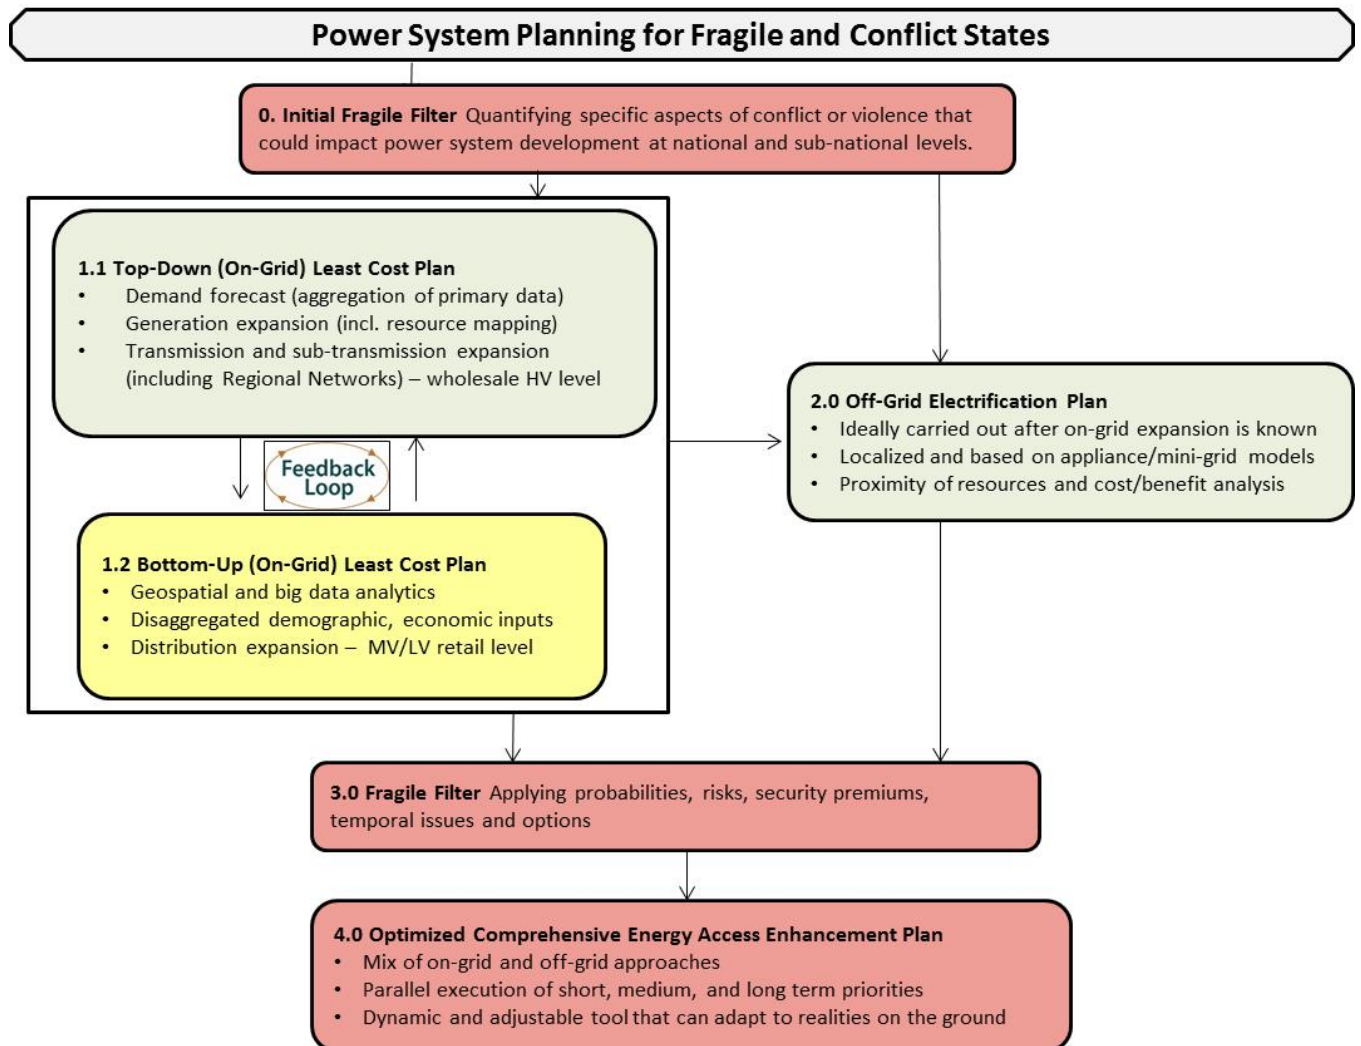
Power System Planning for Fragile and Conflict States

0. Initial Fragile Filter Quantifying specific aspects of conflict or violence that could impact power system development at national and sub-national levels.

1.1 Top-Down (On-Grid) Least Cost Plan
• Demand forecast (aggregation of primary data)
• Generation expansion (incl. resource mapping)
• Transmission and sub-transmission expansion (including Regional Networks) – wholesale HV level

Feedback Loop

1.2 Bottom-Up (On-Grid) Least Cost Plan
• Geospatial and big data analytics
• Disaggregated demographic, economic inputs
• Distribution expansion – MV/LV retail level

2.0 Off-Grid Electrification Plan
• Ideally carried out after on-grid expansion is known
• Localized and based on appliance/mini-grid models
• Proximity of resources and cost/benefit analysis

3.0 Fragile Filter Applying probabilities, risks, security premiums, temporal issues and options

4.0 Optimized Comprehensive Energy Access Enhancement Plan
• Mix of on-grid and off-grid approaches
• Parallel execution of short, medium, and long term priorities
• Dynamic and adjustable tool that can adapt to realities on the ground